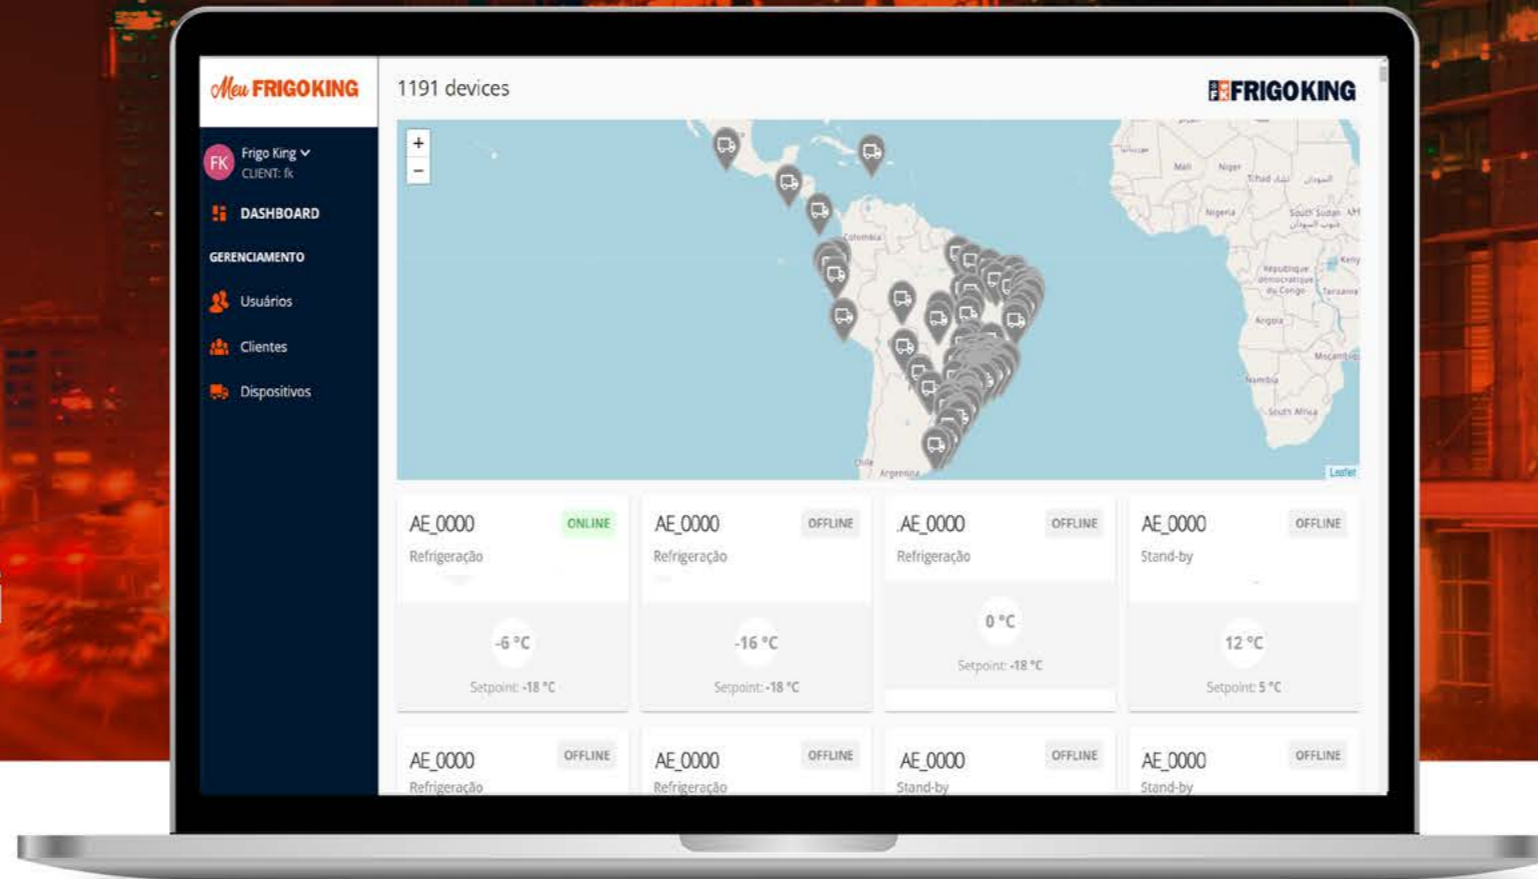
Meu FRIGOKING

FK Frigo King
CLIENT: fk

DASHBOARD

GERENCIAMENTO

Usuários

Clientes

Dispositivos

1191 devices

FRIGOKING

+
−

Colombia
Mali
Niger
Tchad
Nigeria
South Sudan
République démocratique du Congo
Kenya
Tanzania
Angola
Namibia
Moçambique
South Africa
Chile
Argentina
Leaflet

AE_0000 ONLINE
Refrigeração
-6 °C
Setpoint: -18 °C

AE_0000 OFFLINE
Refrigeração
-16 °C
Setpoint: -18 °C

AE_0000 OFFLINE
Refrigeração
0 °C
Setpoint: -18 °C

AE_0000 OFFLINE
Stand-by
12 °C
Setpoint: 5 °C

AE_0000 OFFLINE
Refrigeração

AE_0000 OFFLINE
Refrigeração

AE_0000 OFFLINE
Stand-by

AE_0000 OFFLINE
Stand-by